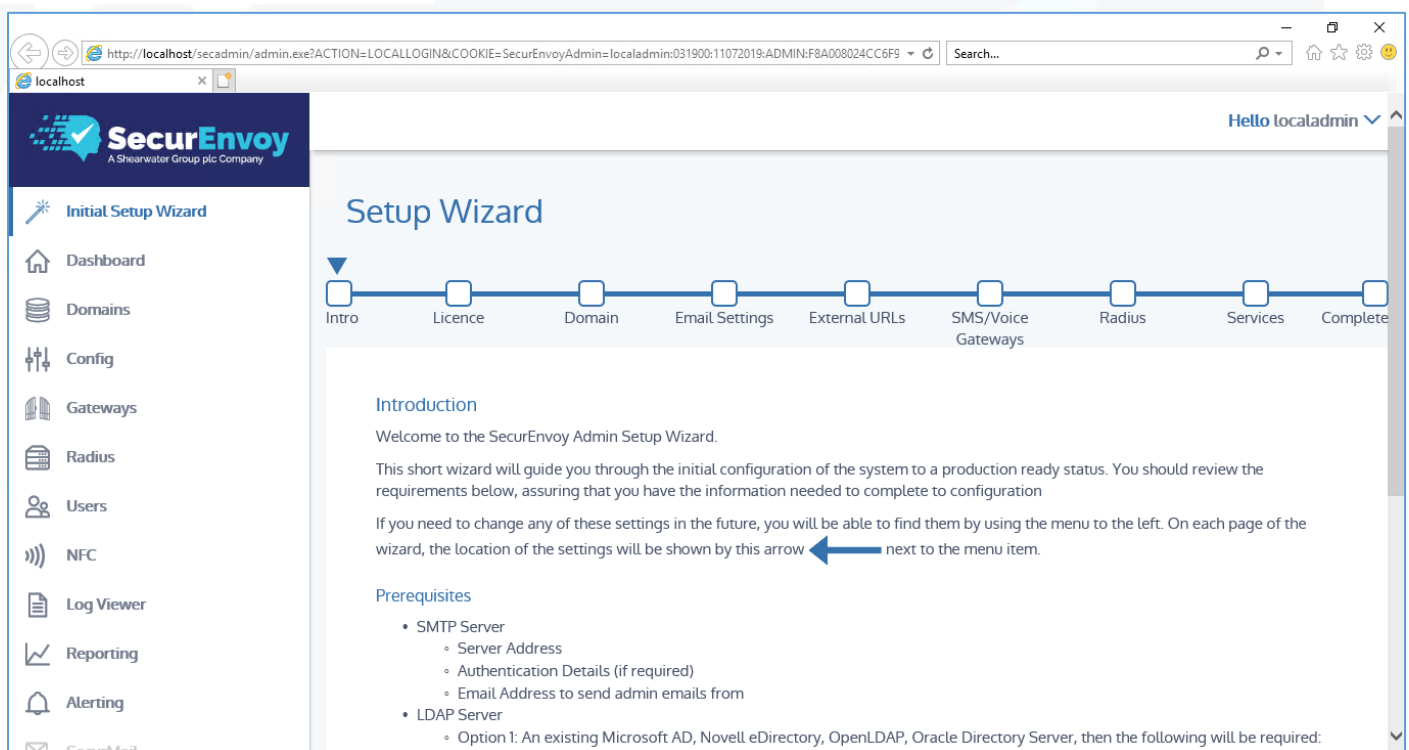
http://localhost/secadmin/admin.exe?ACTION=LOCALLOGIN&COOKIE=SecurEnvoyAdmin=localadmin:031900:11072019:ADMIN:F8A008024CC6F9

Search...

localhost

SecurEnvoy
A Shearwater Group plc Company

Hello localadmin

Initial Setup Wizard

Dashboard

Domains

Config

Gateways

Radius

Users

NFC

Log Viewer

Reporting

Alerting

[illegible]

Setup Wizard

Intro
Licence
Domain
Email Settings
External URLs
SMS/Voice Gateways
Radius
Services
Complete

Introduction

Welcome to the SecurEnvoy Admin Setup Wizard.

This short wizard will guide you through the initial configuration of the system to a production ready status. You should review the requirements below, assuring that you have the information needed to complete to configuration

If you need to change any of these settings in the future, you will be able to find them by using the menu to the left. On each page of the wizard, the location of the settings will be shown by this arrow next to the menu item.

Prerequisites

• SMTP Server
◦ Server Address
◦ Authentication Details (if required)
◦ Email Address to send admin emails from
• LDAP Server
◦ Option 1: An existing Microsoft AD, Novell eDirectory, OpenLDAP, Oracle Directory Server, then the following will be required: